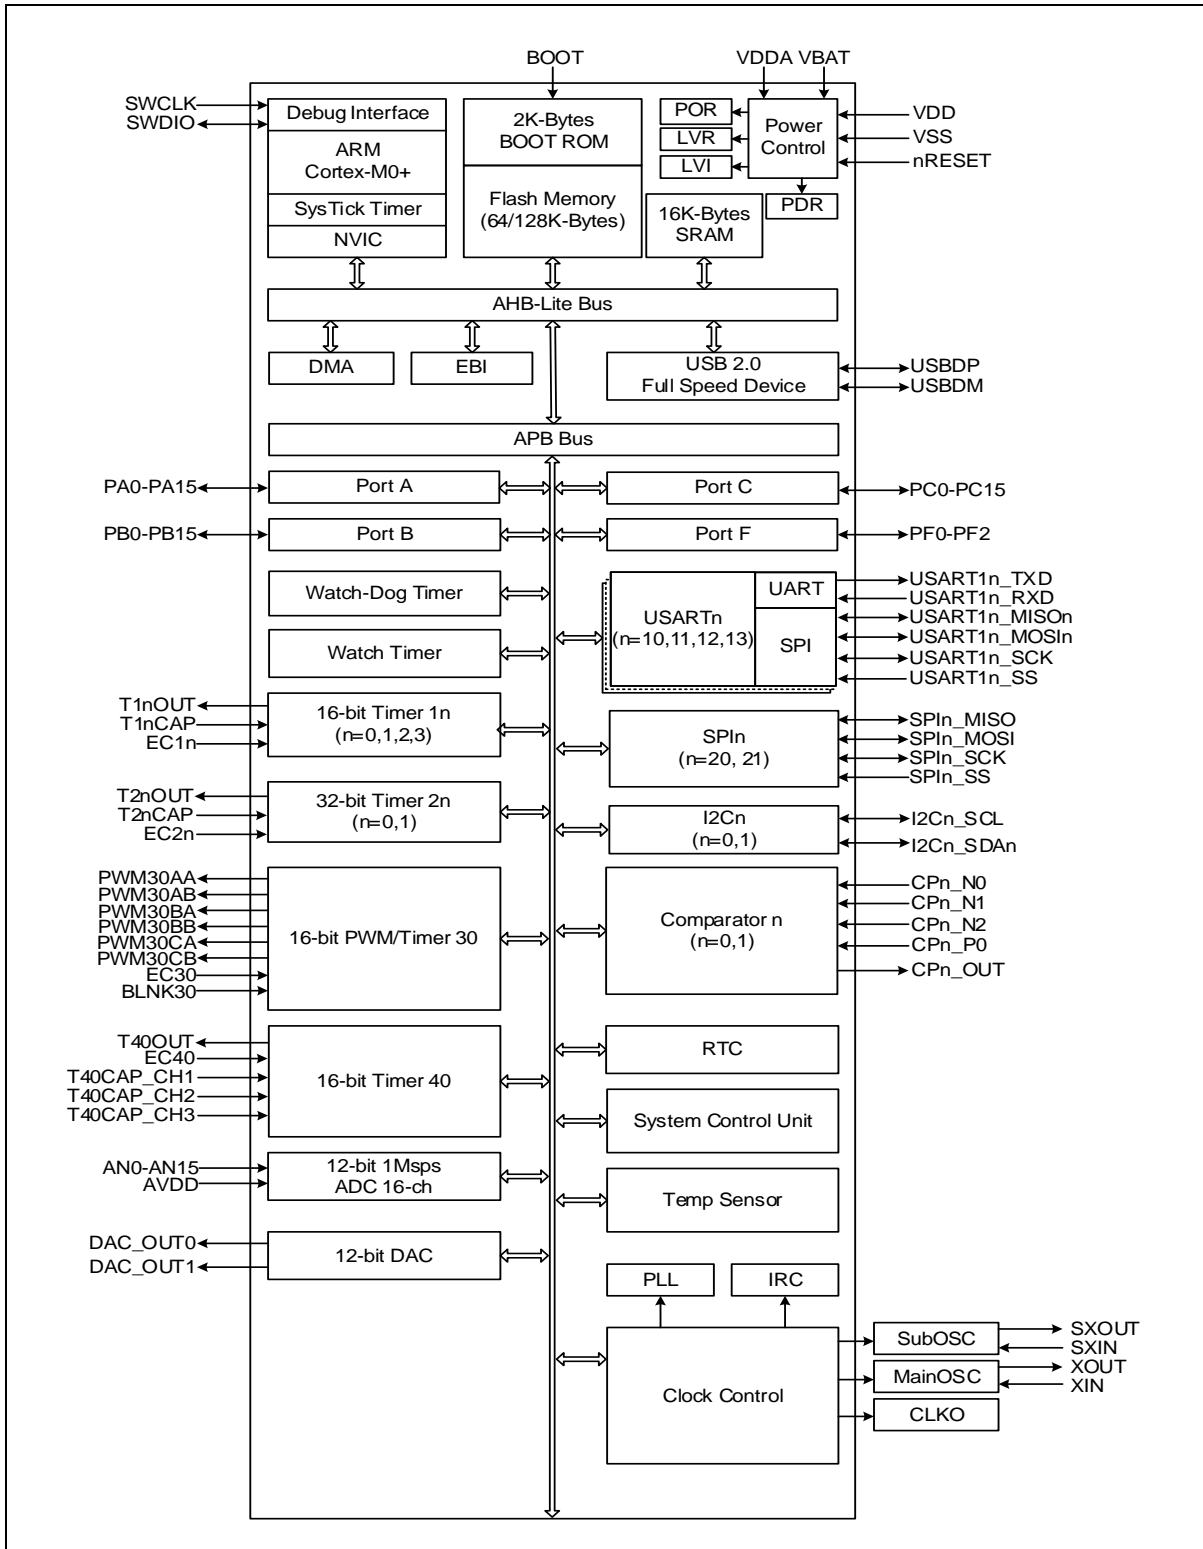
BOOT
VDDA VBAT
SWCLK
SWDIO
Debug Interface
ARM
Cortex-M0+
SysTick Timer
NVIC
2K-Bytes
BOOT ROM
Flash Memory
(64/128K-Bytes)
POR
LVR
LVI
Power
Control
PDR
VDD
VSS
nRESET
16K-Bytes
SRAM
AHB-Lite Bus
DMA
EBI
USB 2.0
Full Speed Device
USBDP
USBDM
APB Bus
PA0-PA15
Port A
Port C
PC0-PC15
PB0-PB15
Port B
Port F
PF0-PF2
Watch-Dog Timer
Watch Timer
USARTn
(n=10,11,12,13)
UART
SPI
USART1n_TXD
USART1n_RXD
USART1n_MISOn
USART1n_MOSIn
USART1n_SCK
USART1n_SS
T1nOUT
T1nCAP
EC1n
16-bit Timer 1n
(n=0,1,2,3)
SPIn
(n=20, 21)
SPIn_MISO
SPIn_MOSI
SPIn_SCK
SPIn_SS
T2nOUT
T2nCAP
EC2n
32-bit Timer 2n
(n=0,1)
I2Cn
(n=0,1)
I2Cn_SCL
I2Cn_SDAn
PWM30AA
PWM30AB
PWM30BA
PWM30BB
PWM30CA
PWM30CB
EC30
BLNK30
16-bit PWM/Timer 30
Comparator n
(n=0,1)
CPn_N0
CPn_N1
CPn_N2
CPn_P0
CPn_OUT
T40OUT
EC40
T40CAP_CH1
T40CAP_CH2
T40CAP_CH3
16-bit Timer 40
RTC
System Control Unit
AN0-AN15
AVDD
12-bit 1Msps
ADC 16-ch
Temp Sensor
DAC_OUT0
DAC_OUT1
12-bit DAC
PLL
IRC
Clock Control
SubOSC
SXOUT
SXIN
MainOSC
XOUT
XIN
CLKO